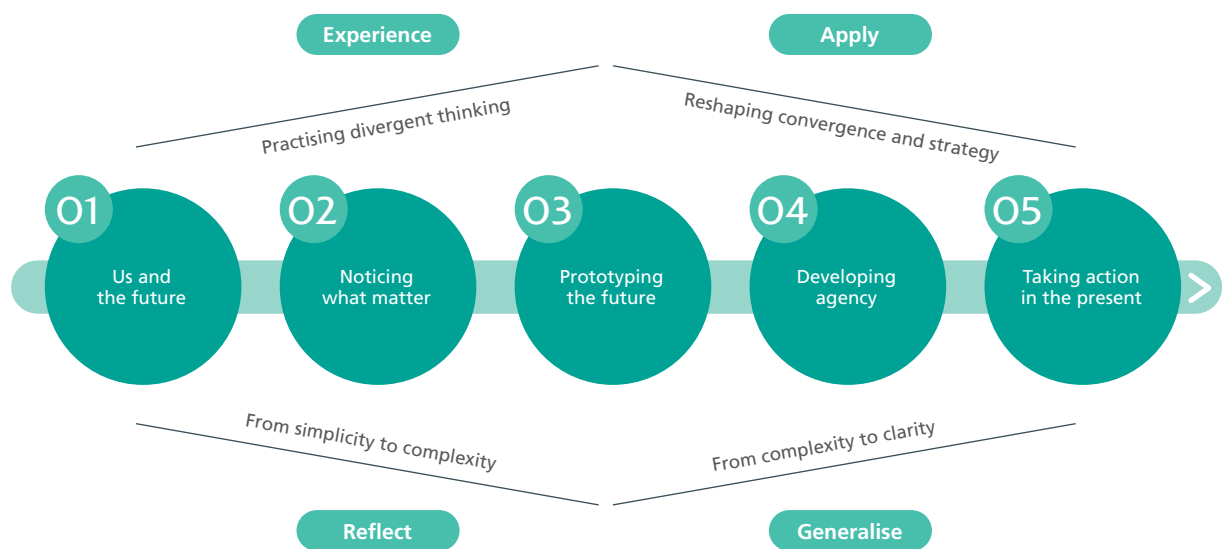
Experience

Apply

Practising divergent thinking

Reshaping convergence and strategy

01
Us and the future

02
Noticing what matter

03
Prototyping the future

04
Developing agency

05
Taking action in the present

From simplicity to complexity

From complexity to clarity

Reflect

Generalise